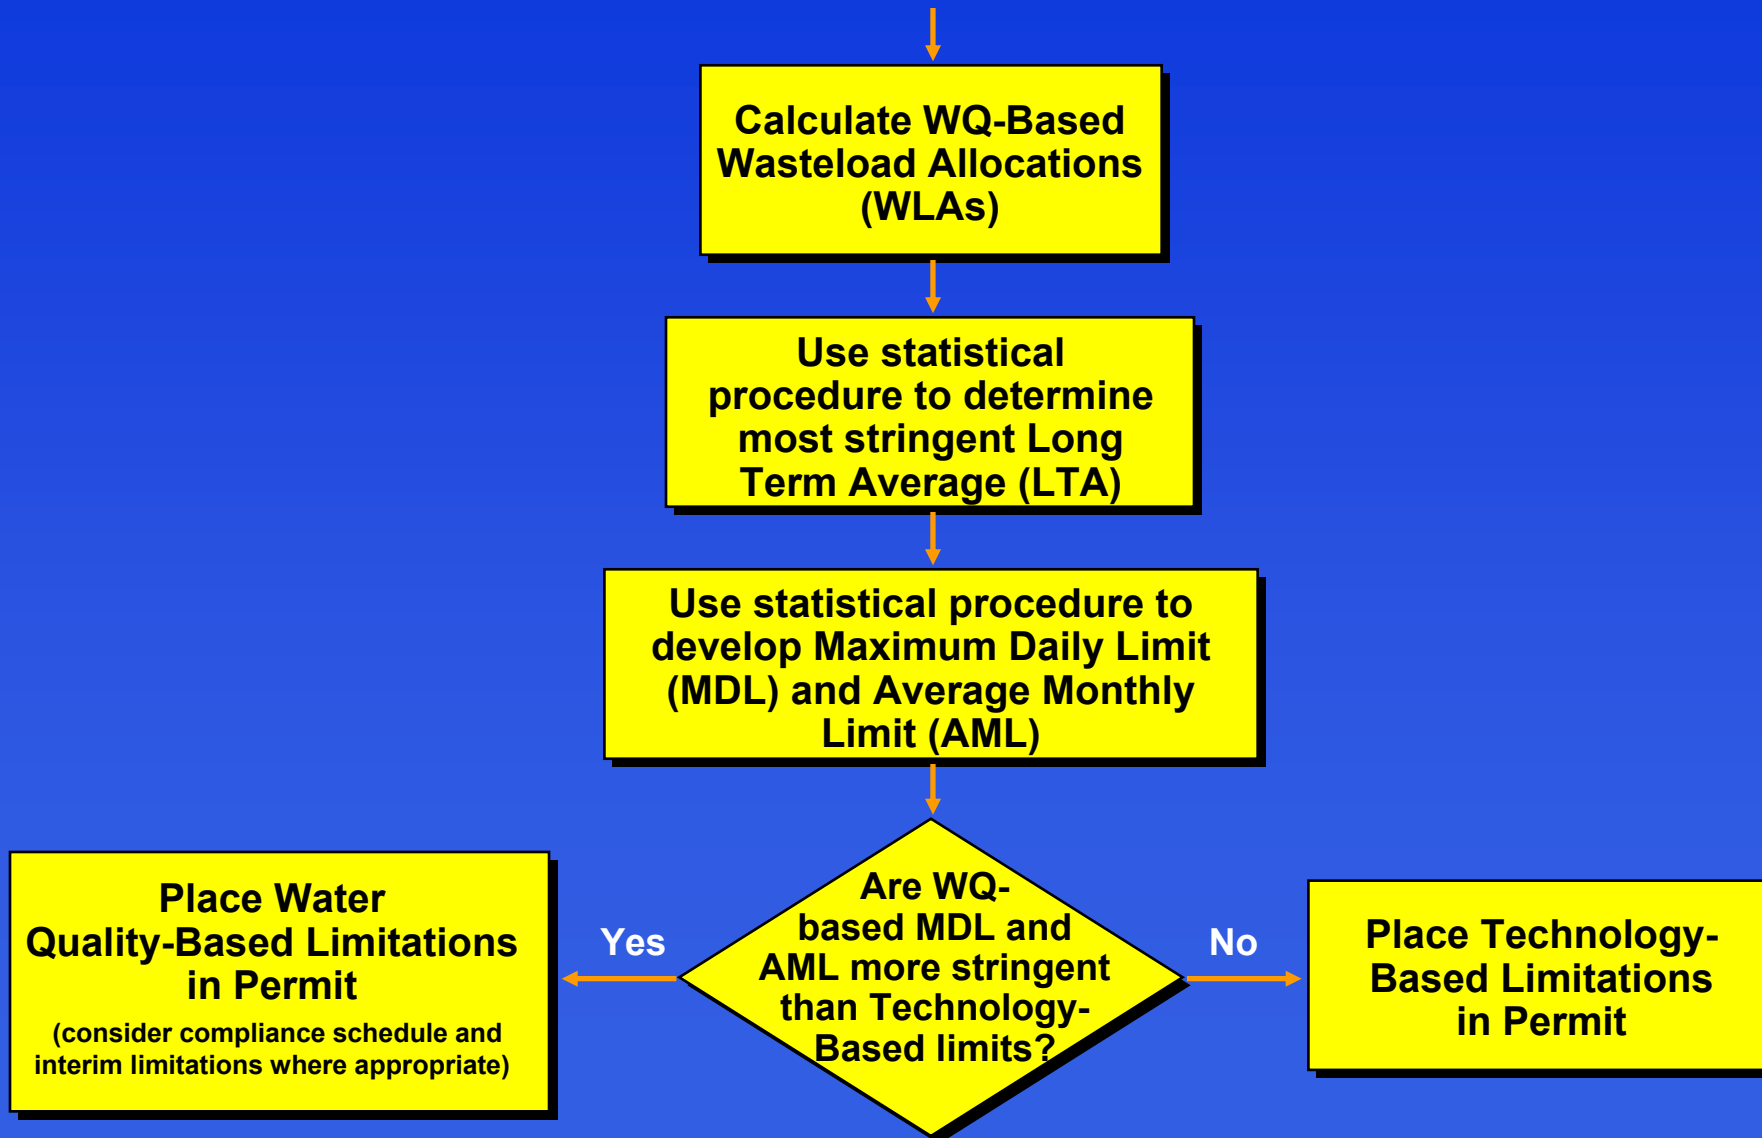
Calculate WQ-Based Wasteload Allocations (WLAs)

Use statistical procedure to determine most stringent Long Term Average (LTA)

Use statistical procedure to develop Maximum Daily Limit (MDL) and Average Monthly Limit (AML)

Are WQ-based MDL and AML more stringent than Technology-Based limits?

Yes

No

Place Water Quality-Based Limitations in Permit

(consider compliance schedule and interim limitations where appropriate)

Place Technology-Based Limitations in Permit